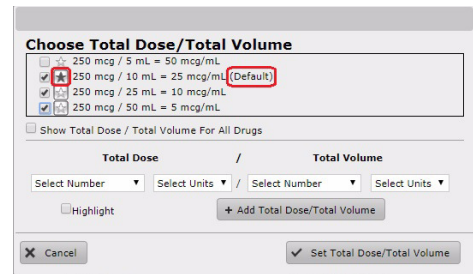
Choose Total Dose/Total Volume

250 mcg / 5 mL = 50 mcg/mL

250 mcg / 10 mL = 25 mcg/mL (Default)

250 mcg / 25 mL = 10 mcg/mL

250 mcg / 50 mL = 5 mcg/mL

Show Total Dose / Total Volume For All Drugs

Total Dose / Total Volume

Select Number ▾ Select Units ▾ / Select Number ▾ Select Units ▾

Highlight

+ Add Total Dose/Total Volume

✕ Cancel

✔ Set Total Dose/Total Volume